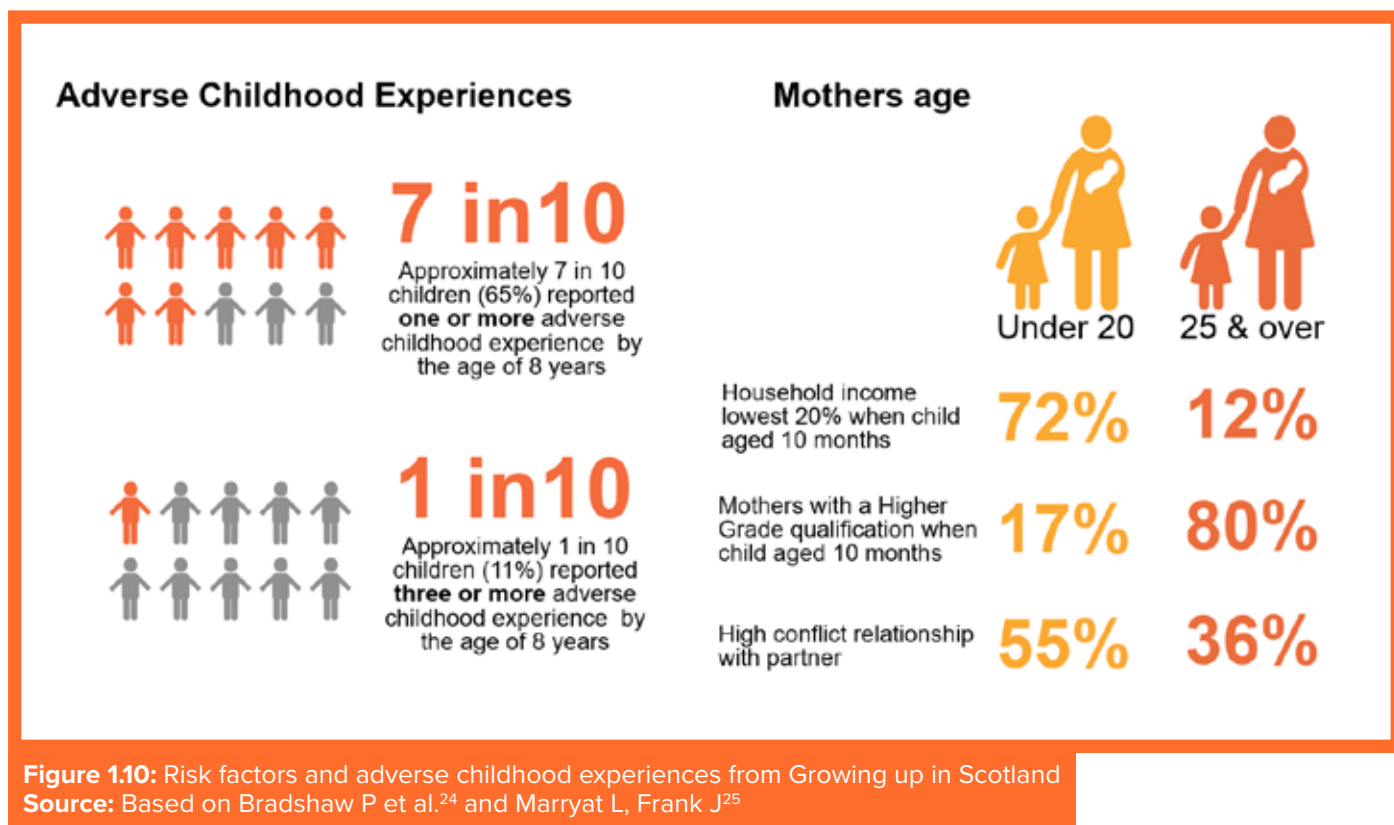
Adverse Childhood Experiences

7 in10

Approximately 7 in 10 children (65%) reported **one or more** adverse childhood experience by the age of 8 years

1 in10

Approximately 1 in 10 children (11%) reported **three or more** adverse childhood experience by the age of 8 years

Mothers age

| | Under 20 | 25 & over |
|---|---|---|
| Household income lowest 20% when child aged 10 months | 72% | 12% |
| Mothers with a Higher Grade qualification when child aged 10 months | 17% | 80% |
| High conflict relationship with partner | 55% | 36% |

**Figure 1.10:** Risk factors and adverse childhood experiences from Growing up in Scotland
**Source:** Based on Bradshaw P et al.$^{24}$ and Marryat L, Frank J$^{25}$